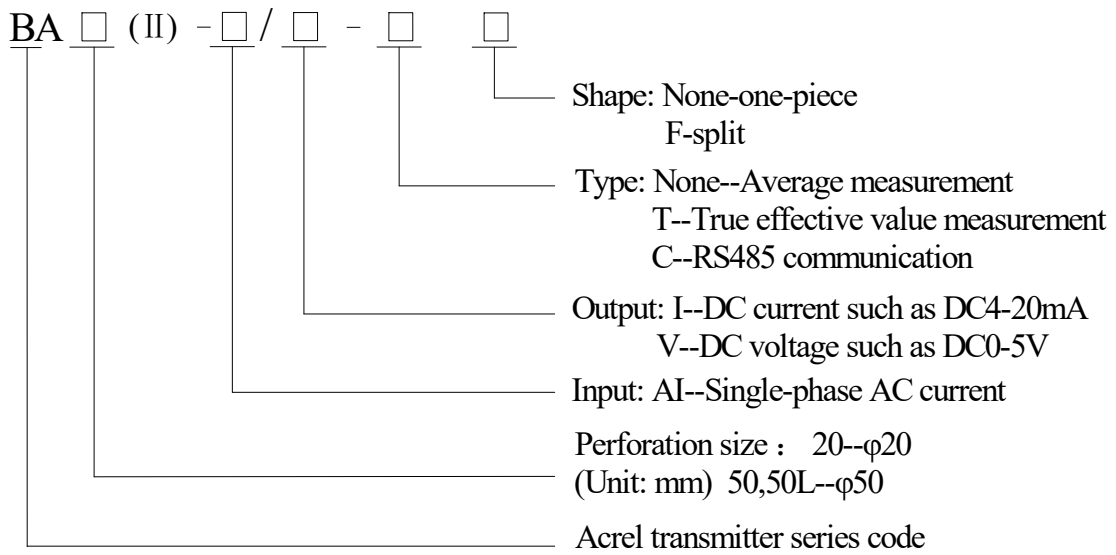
BA □ (II) -□/□ - □ □

Shape: None-one-piece
F-split

Type: None--Average measurement
T--True effective value measurement
C--RS485 communication

Output: I--DC current such as DC4-20mA
V--DC voltage such as DC0-5V

Input: AI--Single-phase AC current

Perforation size： 20--φ20
(Unit: mm) 50,50L--φ50

Acrel transmitter series code